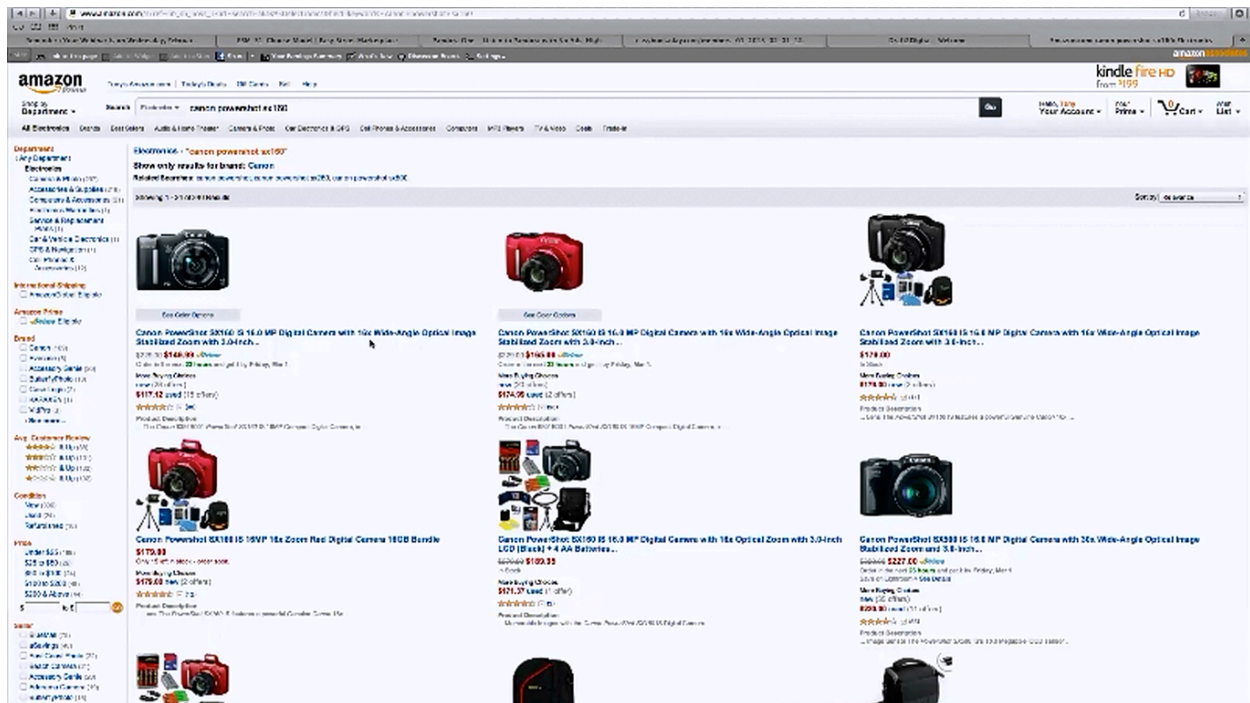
amazon

Your Amazon.com | Today's Deals | Gift Cards | Sell | Help

kindle fire HD from $199

Shop by Department

Search Electronics canon powershot sx160

Go

Hello, Sign in Your Account | Your Prime | 0 Cart | Wish List

All Electronics | Brands | Best Sellers | Audio & Home Theater | Camera & Photo | Car Electronics & GPS | Cell Phones & Accessories | Computers | MP3 Players | TV & Video | Deals | Trade-In

Electronics › "canon powershot sx160"
Show only results for brand: Canon
Related Searches: canon powershot, canon powershot sx260, canon powershot sx500

Showing 1 - 24 of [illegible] Results

Sort by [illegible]

Department
‹ Any Department
Electronics
Camera & Photo
Accessories & Supplies
Computers & Accessories
Electronics Warranties
Service & Replacement Plans
Car & Vehicle Electronics
GPS & Navigation
Cell Phones & Accessories

International Shipping
AmazonGlobal Eligible

Amazon Prime
Prime Eligible

Brand
Canon

Avg. Customer Review
& Up
& Up
& Up
& Up

Condition
New
Used
Refurbished

Price
Under $25
$25 to $50
$50 to $100
$100 to $200
$200 & Above
$ to $

Seller

See Color Options

Canon PowerShot SX160 IS 16.0 MP Digital Camera with 16x Wide-Angle Optical Image Stabilized Zoom with 3.0-Inch...
$149.00 Prime
More Buying Choices
$117.42 used
Product Description

See Color Options

Canon PowerShot SX160 IS 16.0 MP Digital Camera with 16x Wide-Angle Optical Image Stabilized Zoom with 3.0-Inch...
$165.00 Prime
More Buying Choices
$174.95 used (2 offers)
Product Description

Canon PowerShot SX160 IS 16.0 MP Digital Camera with 16x Wide-Angle Optical Image Stabilized Zoom with 3.0-Inch...
$179.00
In Stock
More Buying Choices
$179.00 new
Product Description

Canon Powershot SX160 IS 16MP 16x Zoom Red Digital Camera 16GB Bundle
$179.00
More Buying Choices
$179.00 new (2 offers)
Product Description

Canon PowerShot SX160 IS 16.0 MP Digital Camera with 16x Optical Zoom with 3.0-Inch LCD (Black) + 4 AA Batteries...
$189.95
In Stock
More Buying Choices
$171.37 used (1 offer)
Product Description

Canon PowerShot SX500 IS 16.0 MP Digital Camera with 30x Wide-Angle Optical Image Stabilized Zoom and 3.0-Inch...
$227.00 Prime
More Buying Choices
Product Description